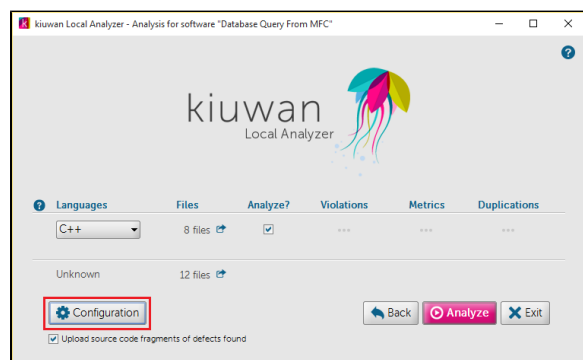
kiuwan Local Analyzer - Analysis for software "Database Query From MFC"

?

kiuwan
Local Analyzer

| Languages | Files | Analyze? | Violations | Metrics | Duplications |
|---|---|---|---|---|---|
| C++ | 8 files | ☑ | ... | ... | ... |
| Unknown | 12 files | | | | |

Configuration

Back Analyze Exit

☑ Upload source code fragments of defects found